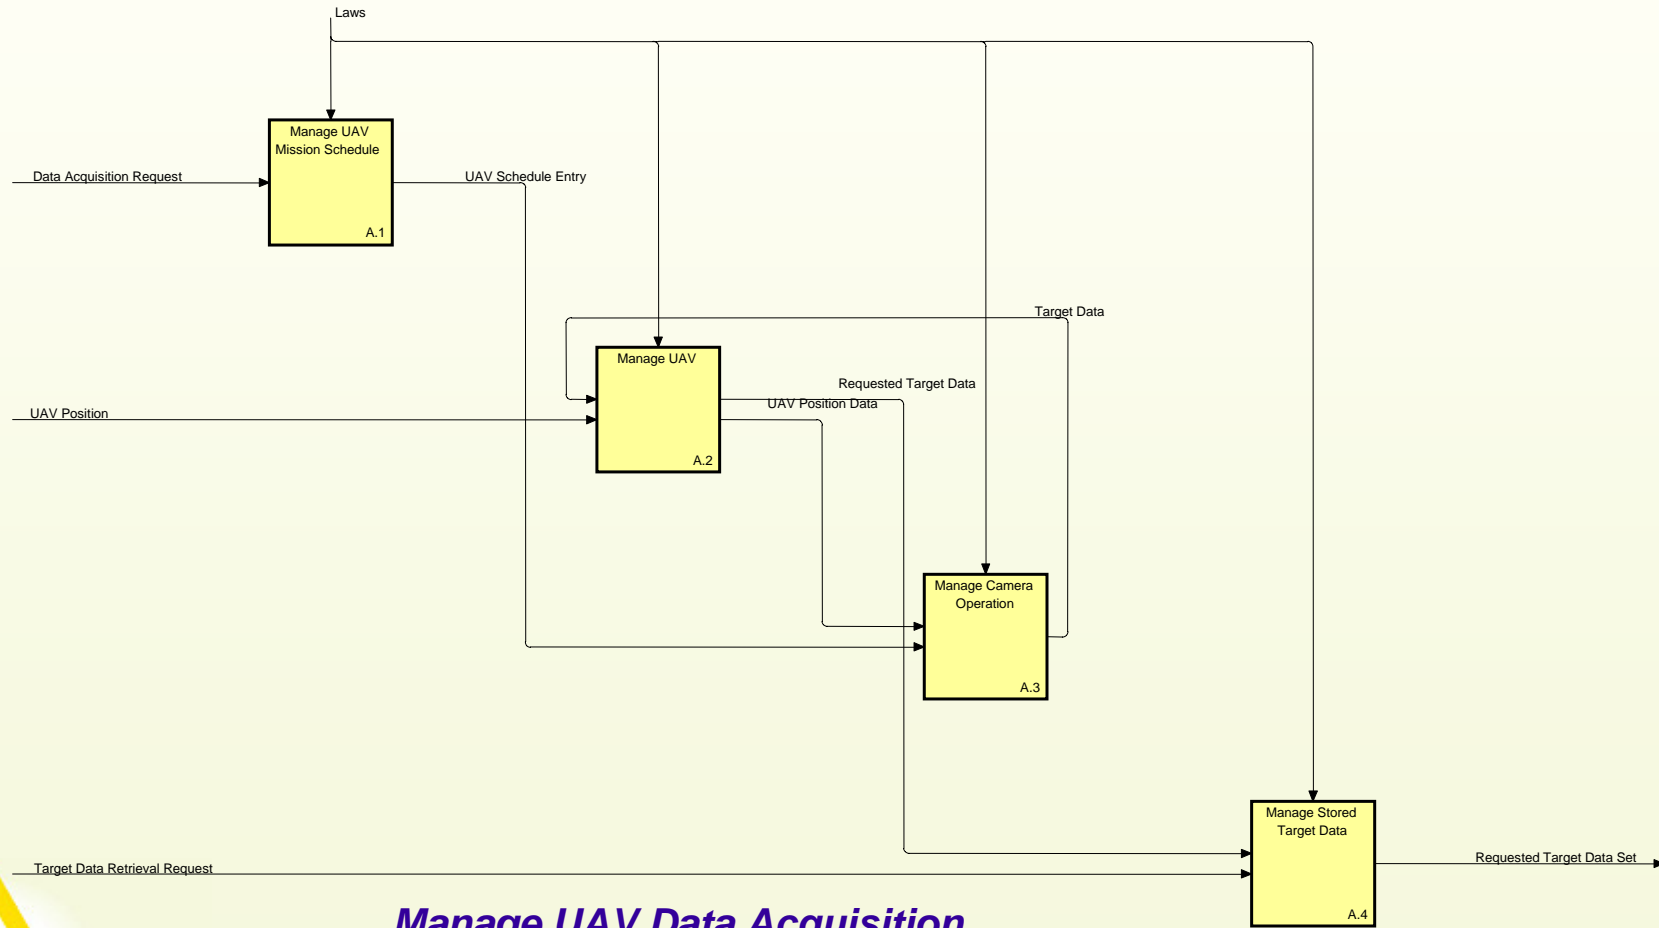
Laws

Manage UAV Mission Schedule
A.1

Data Acquisition Request

UAV Schedule Entry

Target Data

Manage UAV
A.2

Requested Target Data

UAV Position Data

UAV Position

Manage Camera Operation
A.3

Manage Stored Target Data
A.4

Target Data Retrieval Request

Requested Target Data Set

Manage UAV Data Acquisition